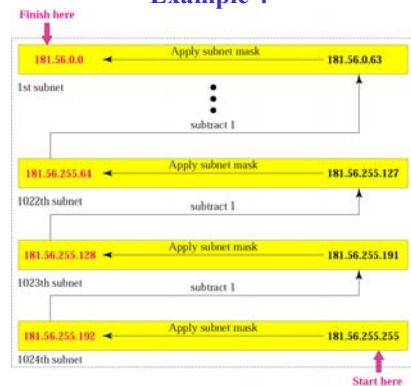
Example 4

Finish here

181.56.0.0

Apply subnet mask

181.56.0.63

1st subnet

subtract 1

181.56.255.64

Apply subnet mask

181.56.255.127

1022th subnet

subtract 1

181.56.255.128

Apply subnet mask

181.56.255.191

1023th subnet

subtract 1

181.56.255.192

Apply subnet mask

181.56.255.255

1024th subnet

Start here